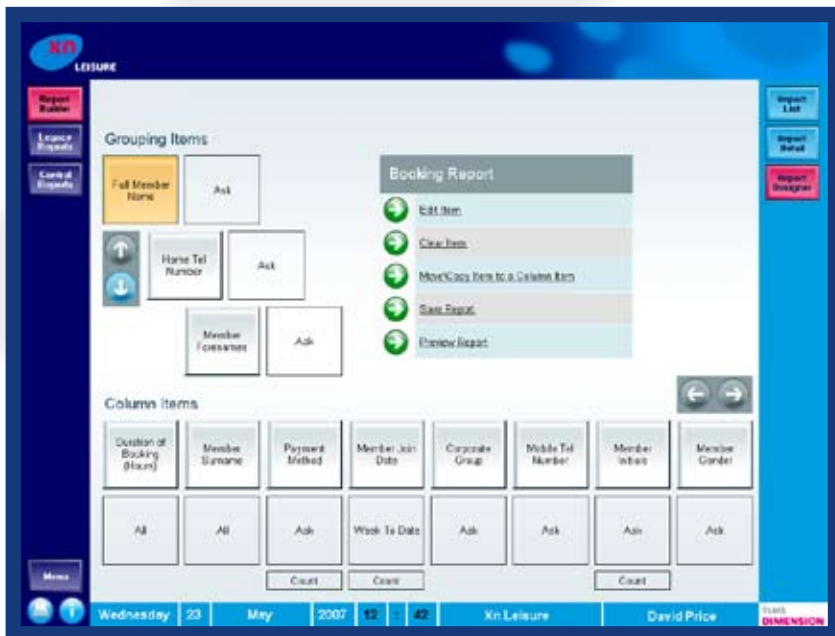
Xn LEISURE

Report Builder
Legacy Reports
Central Reports

Report List
Report Detail
Report Designer

Grouping Items

Full Member Name
Ask
Home Tel Number
Ask
Member Forenames
Ask

Booking Report
Edit Item
Clear Item
Move/Copy Item to a Column Item
Save Report
Preview Report

Column Items

| Duration of Booking (Hours) | Member Surname | Payment Method | Member Join Date | Corporate Group | Mobile Tel Number | Member Initials | Member Gender |
|---|---|---|---|---|---|---|---|
| All | All | Ask | Week To Date | Ask | Ask | Ask | Ask |
| | | Count | Count | | | Count | |

Menu

Wednesday 23 May 2007 12 : 42 Xn Leisure David Price

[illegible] DIMENSION